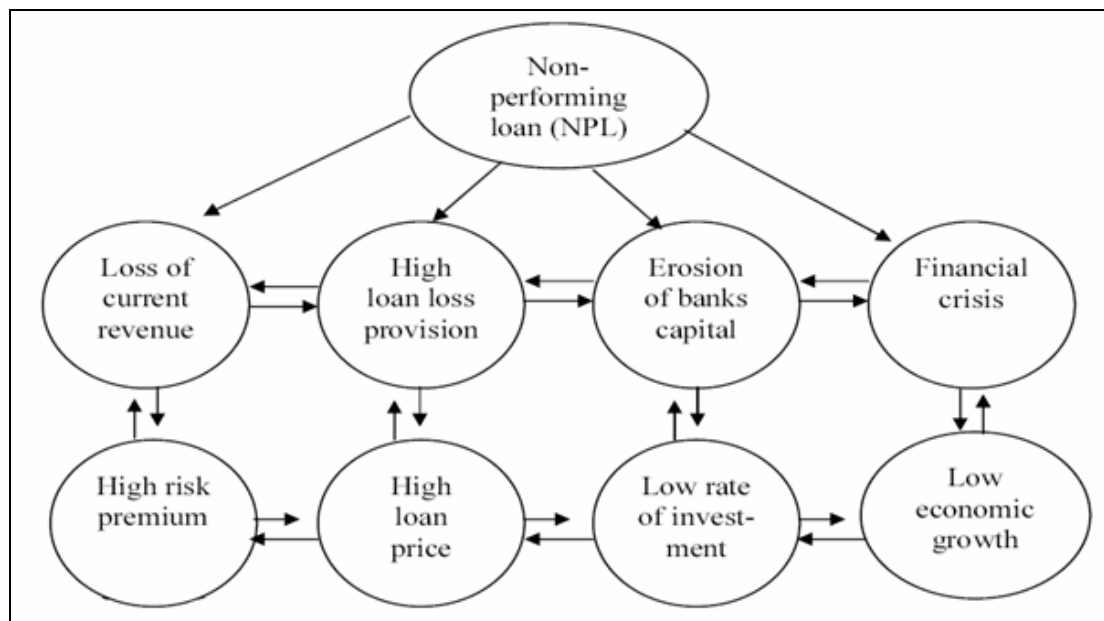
Non-performing loan (NPL)

Loss of current revenue

High loan loss provision

Erosion of banks capital

Financial crisis

High risk premium

High loan price

Low rate of investment

Low economic growth